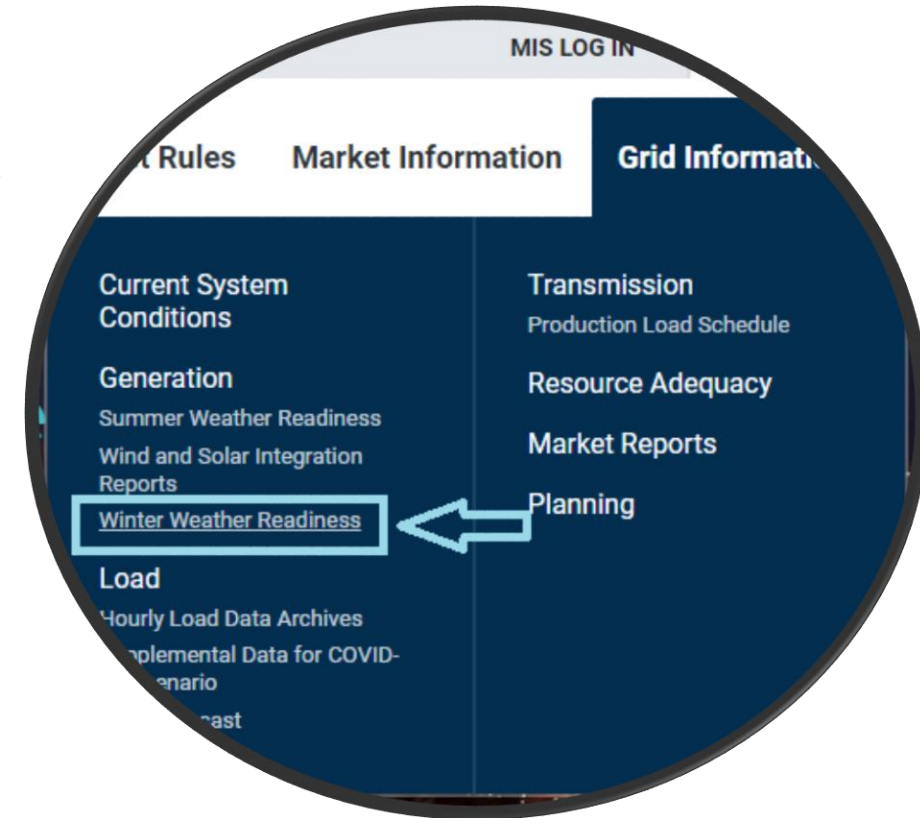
MIS LOG IN

t Rules Market Information Grid Informati

Current System Conditions

Generation
Summer Weather Readiness
Wind and Solar Integration Reports
Winter Weather Readiness

Load
Hourly Load Data Archives
plemental Data for COVID- enario
ast

Transmission
Production Load Schedule

Resource Adequacy

Market Reports

Planning